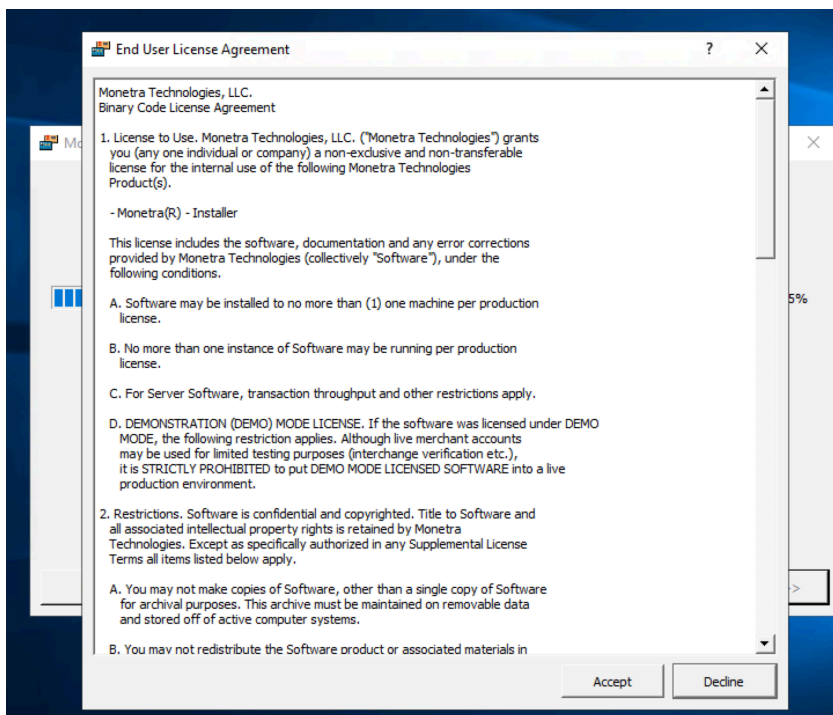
End User License Agreement

?

Mo

5%

Monetra Technologies, LLC.
Binary Code License Agreement

1. License to Use. Monetra Technologies, LLC. ("Monetra Technologies") grants you (any one individual or company) a non-exclusive and non-transferable license for the internal use of the following Monetra Technologies Product(s).

- Monetra(R) - Installer

This license includes the software, documentation and any error corrections provided by Monetra Technologies (collectively "Software"), under the following conditions.

A. Software may be installed to no more than (1) one machine per production license.

B. No more than one instance of Software may be running per production license.

C. For Server Software, transaction throughput and other restrictions apply.

D. DEMONSTRATION (DEMO) MODE LICENSE. If the software was licensed under DEMO MODE, the following restriction applies. Although live merchant accounts may be used for limited testing purposes (interchange verification etc.), it is STRICTLY PROHIBITED to put DEMO MODE LICENSED SOFTWARE into a live production environment.

2. Restrictions. Software is confidential and copyrighted. Title to Software and all associated intellectual property rights is retained by Monetra Technologies. Except as specifically authorized in any Supplemental License Terms all items listed below apply.

A. You may not make copies of Software, other than a single copy of Software for archival purposes. This archive must be maintained on removable data and stored off of active computer systems.

B. You may not redistribute the Software product or associated materials in

Accept

Decline